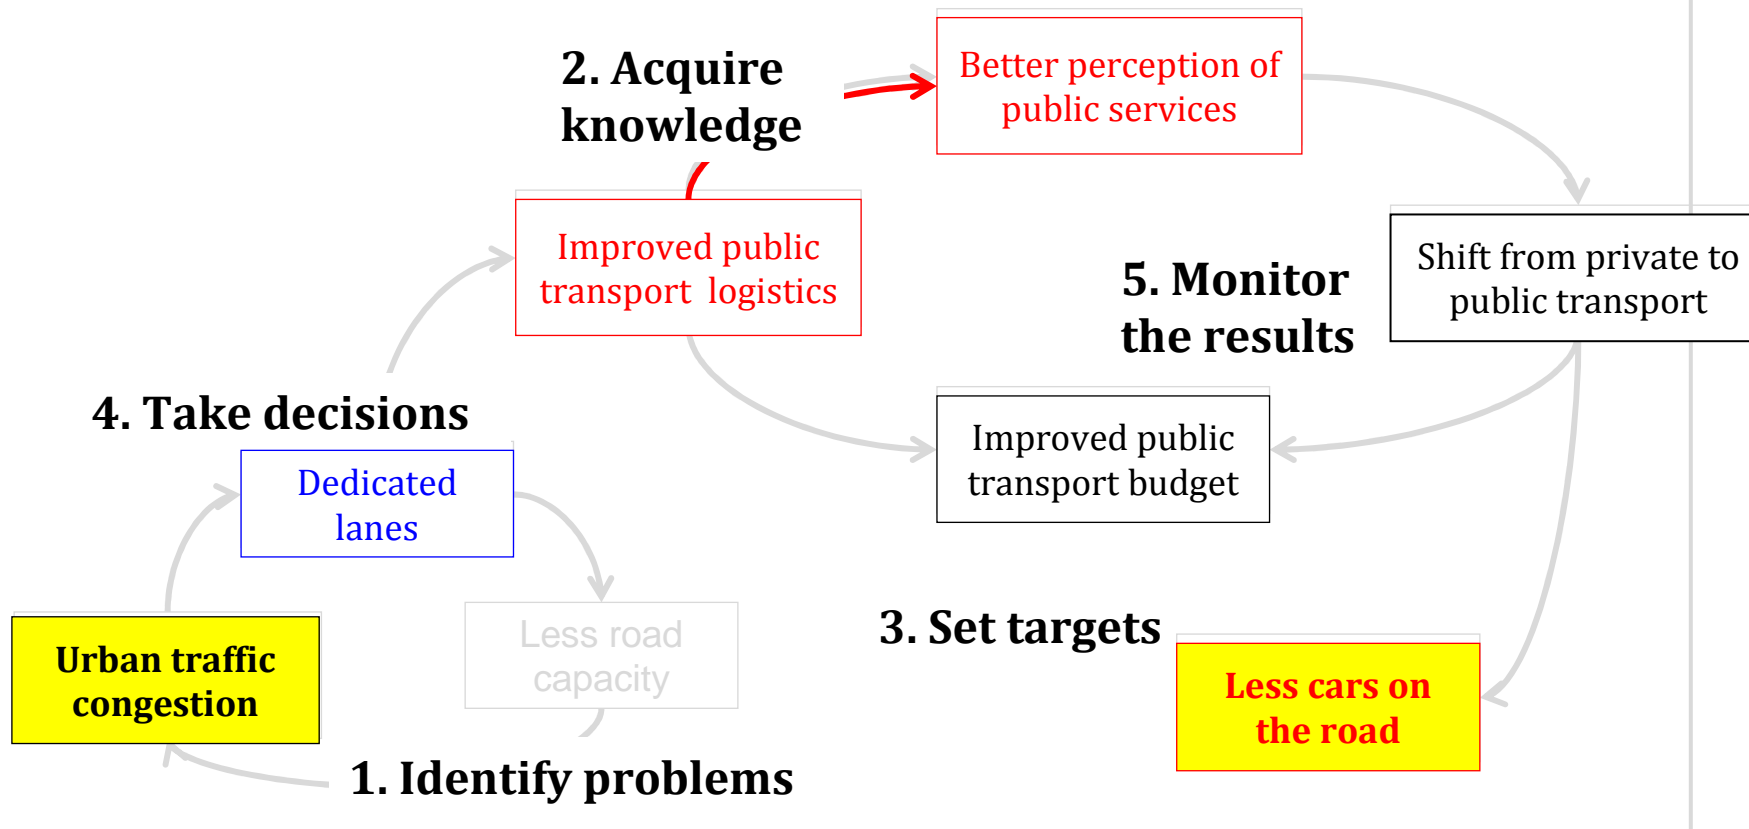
2. Acquire knowledge

Better perception of public services

Improved public transport logistics

Shift from private to public transport

5. Monitor the results

4. Take decisions

Improved public transport budget

Dedicated lanes

Less road capacity

Urban traffic congestion

3. Set targets

Less cars on the road

1. Identify problems